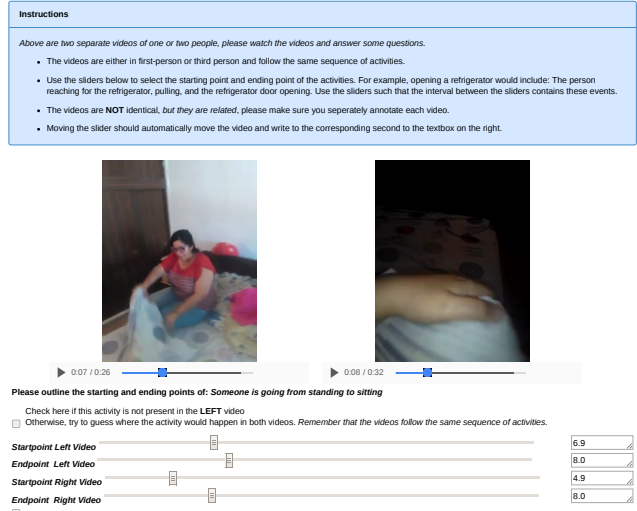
Instructions

*Above are two separate videos of one or two people, please watch the videos and answer some questions.*

- The videos are either in first-person or third person and follow the same sequence of activities.
- Use the sliders below to select the starting point and ending point of the activities. For example, opening a refrigerator would include: The person reaching for the refrigerator, pulling, and the refrigerator door opening. Use the sliders such that the interval between the sliders contains these events.
- The videos are **NOT** identical, *but they are related*, please make sure you seperately annotate each video.
- Moving the slider should automatically move the video and write to the corresponding second to the textbox on the right.

0:07 / 0:26

0:08 / 0:32

**Please outline the starting and ending points of: *Someone is going from standing to sitting***

Check here if this activity is not present in the **LEFT** video
Otherwise, try to guess where the activity would happen in both videos. *Remember that the videos follow the same sequence of activities.*

***Startpoint Left Video*** 6.9
***Endpoint Left Video*** 8.0
***Startpoint Right Video*** 4.9
***Endpoint Right Video*** 8.0